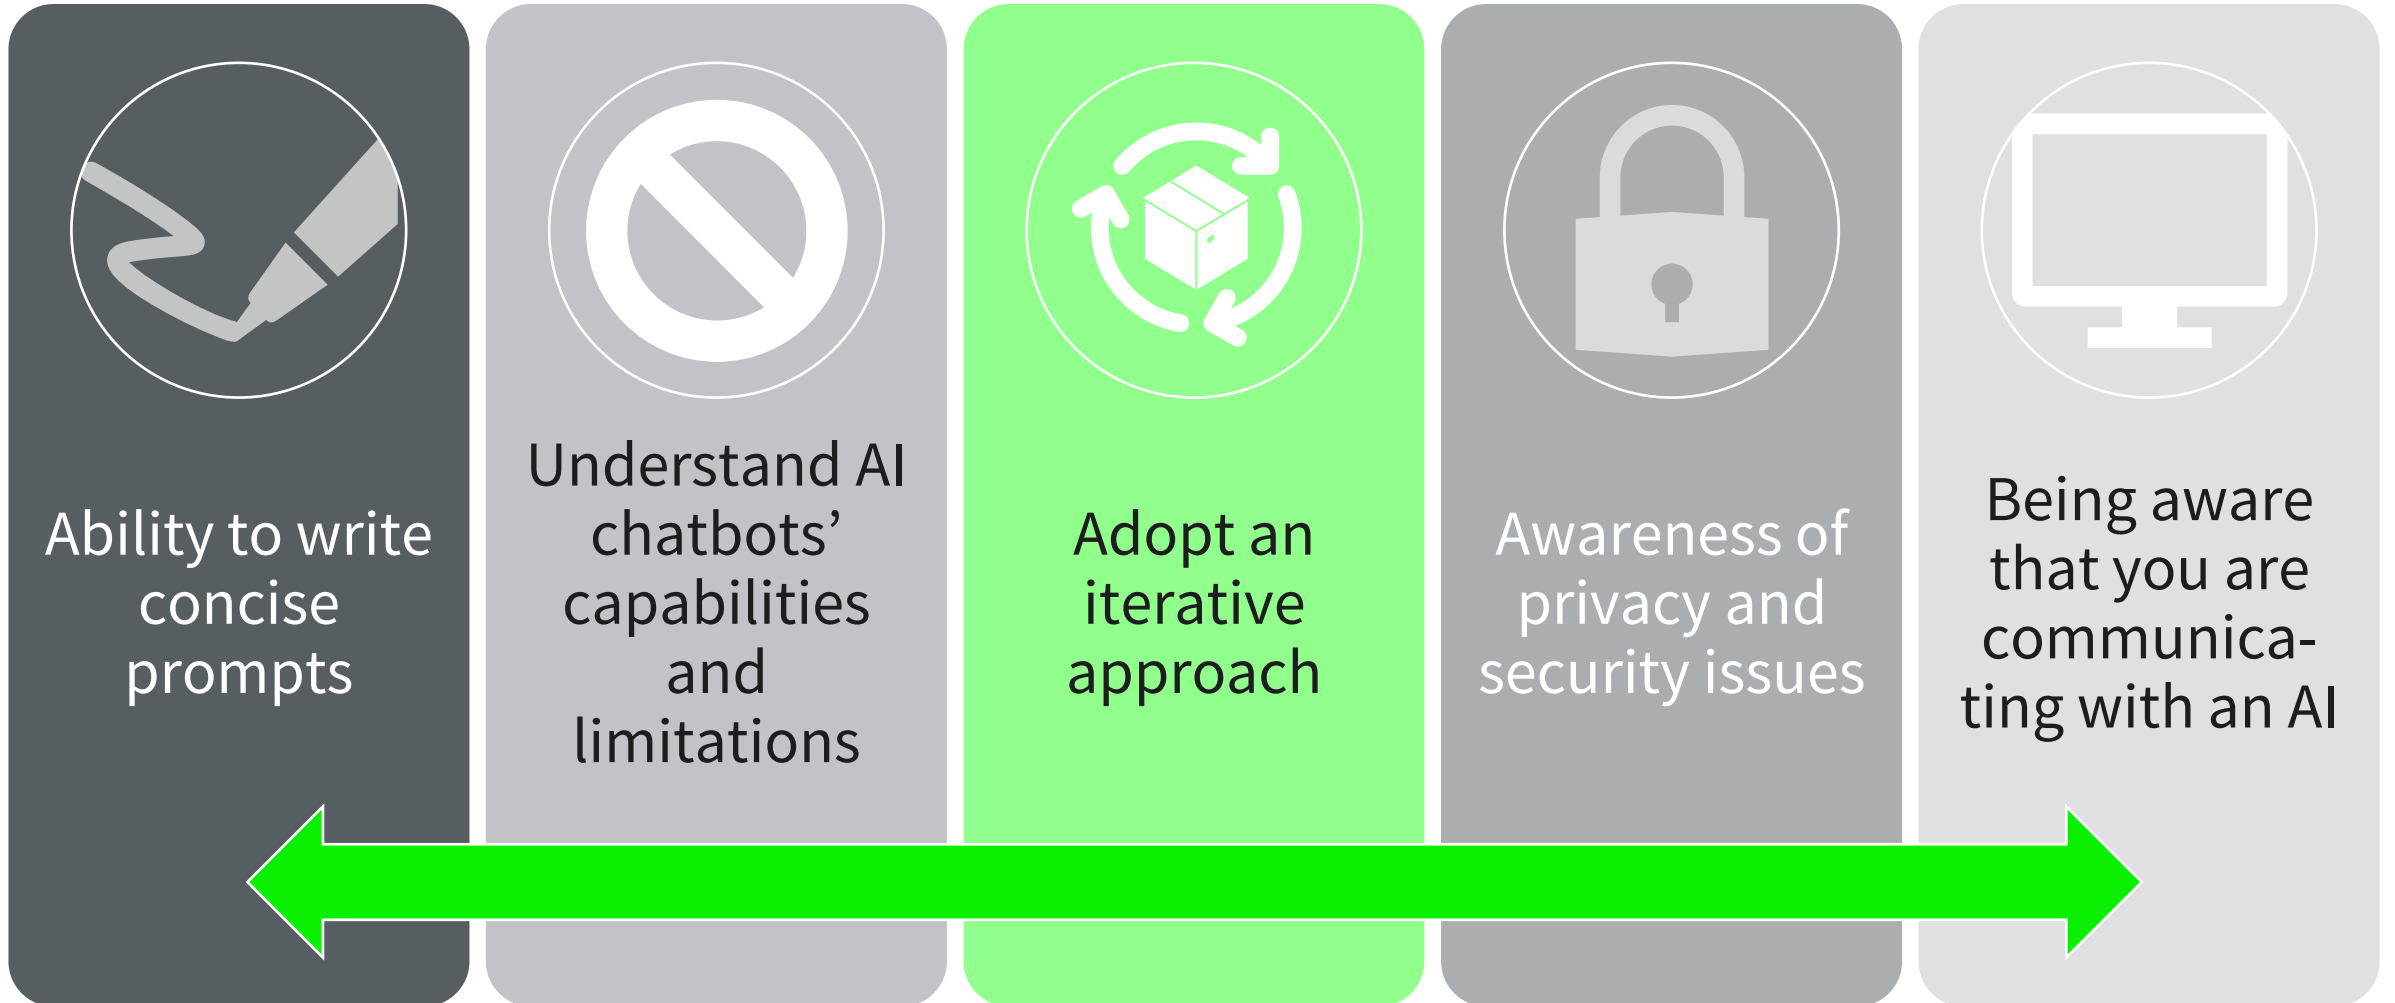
Ability to write concise prompts

Understand AI chatbots' capabilities and limitations

Adopt an iterative approach

Awareness of privacy and security issues

Being aware that you are communicating with an AI